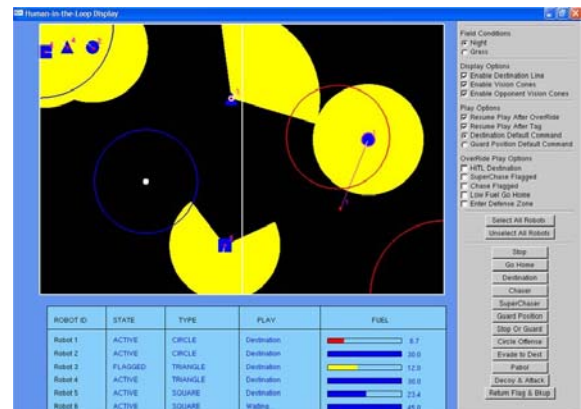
Human-in-the-Loop Display

Field Conditions
Night
Grass

Display Options
Enable Destination Line
Enable Vision Cones
Enable Opponent Vision Cones

Play Options
Resume Play After OverRide
Resume Play After Tag
Destination Default Command
Guard Position Default Command

OverRide Play Options
HTL Destination
SuperChase Flagged
Chase Flagged
Low Fuel Go Home
Enter Defense Zone

Select All Robots
Unselect All Robots

Stop
Go Home
Destination
Chaser
SuperChaser
Guard Position
Stop Or Guard
Circle Offense
Evade to Dest
Patrol
Decoy & Attack
Return Flag & Stop

| ROBOT ID | STATE | TYPE | PLAY | FUEL |
|---|---|---|---|---|
| Robot 1 | ACTIVE | CIRCLE | Destination | 8.7 |
| Robot 2 | ACTIVE | CIRCLE | Destination | 30.0 |
| Robot 3 | FLAGGED | TRIANGLE | Destination | 12.0 |
| Robot 4 | ACTIVE | TRIANGLE | Destination | 30.0 |
| Robot 5 | ACTIVE | SQUARE | Destination | 23.4 |
| Robot 6 | ACTIVE | SQUARE | Waiting | 45.0 |